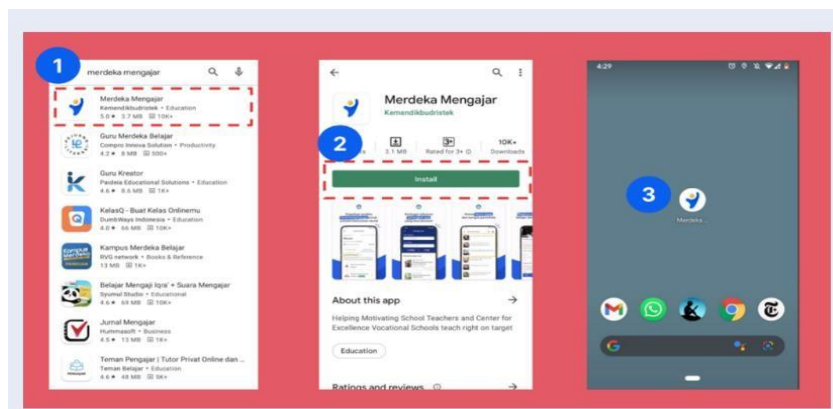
1

merdeka mengajar

Merdeka Mengajar
Kemendikbudristek • Education
5.0 ★ 2.7 MB 10K+

Guru Merdeka Belajar
Compro Inovasi Solution • Productivity
4.2 ★ 8 MB 500+

Guru Kreator
Pandeia Educational Solutions • Education
4.6 ★ 8.6 MB 1K+

KelasQ - Buat Kelas Onlinemu
DumbWays Indonesia • Education
4.0 ★ 56 MB 10K+

Kampus Merdeka Belajar
RVG network • Books & Reference
13 MB 1K+

Belajar Mengaji Iqra' + Suara Mengajar
Syumul Studio • Educational
4.6 ★ 69 MB 10K+

Jurnal Mengajar
Hummasoft • Business
4.5 ★ 13 MB 1K+

Teman Pengajar | Tutor Privat Online dan ...
Teman Belajar • Education
4.6 ★ 48 MB 5K+

Merdeka Mengajar
Kemendikbudristek

2

3.1 MB

3+
Rated for 3+

10K+
Downloads

Install

About this app

Helping Motivating School Teachers and Center for Excellence Vocational Schools teach right on target

Education

Ratings and reviews

4:29

3

Merdeka